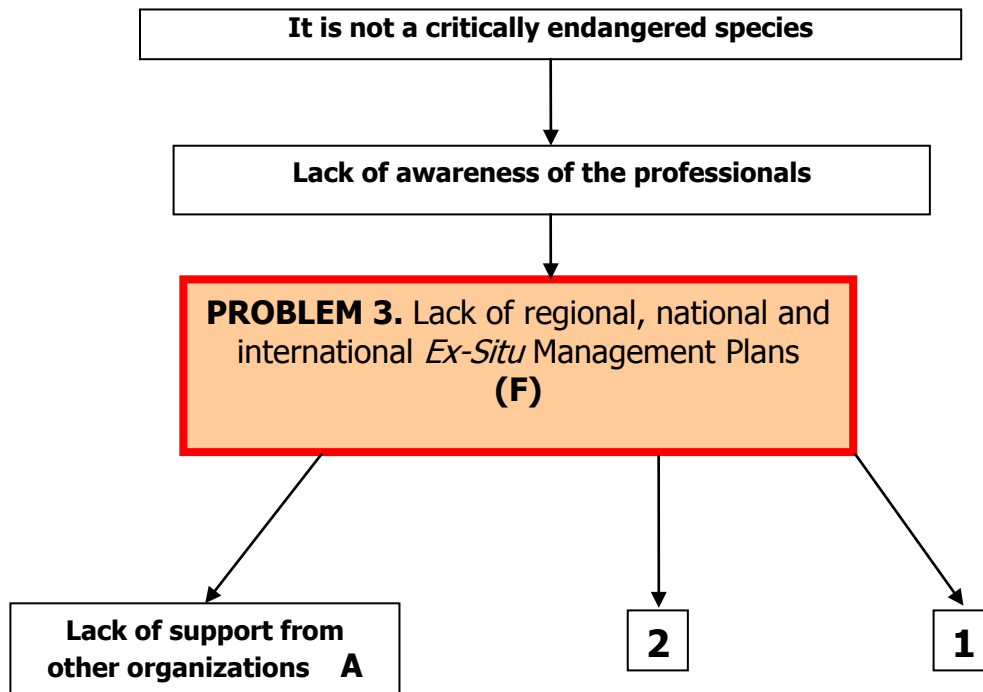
It is not a critically endangered species

Lack of awareness of the professionals

PROBLEM 3. Lack of regional, national and international Ex-Situ Management Plans
(F)

Lack of support from other organizations A

2

1